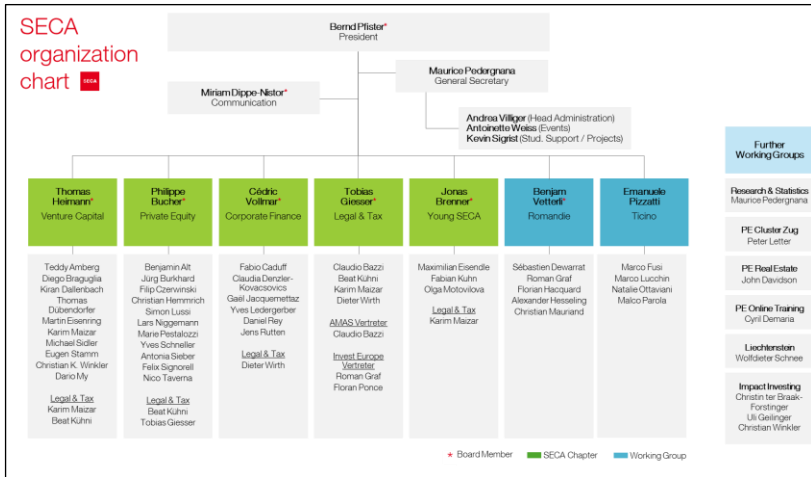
SECA organization chart

SECA

Bernd Pfister*
President

Maurice Pedergnana
General Secretary

Miriam Dippe-Nistor*
Communication

Andrea Villiger (Head Administration)
Antoinette Weiss (Events)
Kevin Sigrist (Stud. Support / Projects)

Thomas Heimann*
Venture Capital

Teddy Amberg
Diego Braguglia
Kiran Dallenbach
Thomas Dübendorfer
Martin Eisenring
Karim Maizar
Michael Sidler
Eugen Stamm
Christian K. Winkler
Dario My

Legal & Tax
Karim Maizar
Beat Kühni

Philippe Bucher*
Private Equity

Benjamin Alt
Jürg Burkhard
Filip Czerwinski
Christian Hemmrich
Simon Lussi
Lars Niggemann
Marie Pestalozzi
Yves Schneller
Antonia Sieber
Felix Signorell
Nico Taverna

Legal & Tax
Beat Kühni
Tobias Giesser

Cédric Vollmar*
Corporate Finance

Fabio Caduff
Claudia Denzler-Kovacsovics
Gaël Jacquemettaz
Yves Ledergerber
Daniel Rey
Jens Rutten

Legal & Tax
Dieter Wirth

Tobias Giesser*
Legal & Tax

Claudio Bazzi
Beat Kühni
Karim Maizar
Dieter Wirth

AMAS Vertreter
Claudio Bazzi

Invest Europe Vertreter
Roman Graf
Floran Ponce

Jonas Brenner*
Young SECA

Maximilian Eisendle
Fabian Kuhn
Olga Motovilova

Legal & Tax
Karim Maizar

Benjam Vetterli*
Romandie

Sébastien Dewarrat
Roman Graf
Florian Hacquard
Alexander Hesseling
Christian Mauriand

Emanuele Pizzati
Ticino

Marco Fusi
Marco Lucchin
Natalie Ottaviani
Malco Parola

Further Working Groups

Research & Statistics
Maurice Pedergnana

PE Cluster Zug
Peter Letter

PE Real Estate
John Davidson

PE Online Training
Cyril Demaria

Liechtenstein
Wolfdieter Schnee

Impact Investing
Christin ter Braak-Forstinger
Uli Geilinger
Christian Winkler

* Board Member
SECA Chapter
Working Group